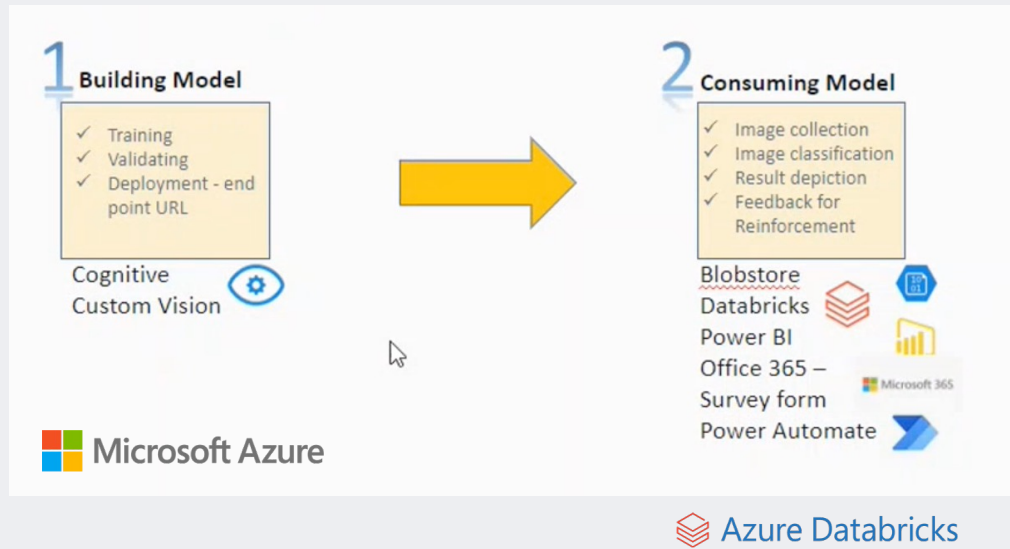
1 Building Model

✓ Training
✓ Validating
✓ Deployment - end point URL

Cognitive Custom Vision

2 Consuming Model

✓ Image collection
✓ Image classification
✓ Result depiction
✓ Feedback for Reinforcement

Blobstore
Databricks
Power BI
Office 365 – Survey form
Power Automate

10 01

Microsoft 365

Microsoft Azure

Azure Databricks